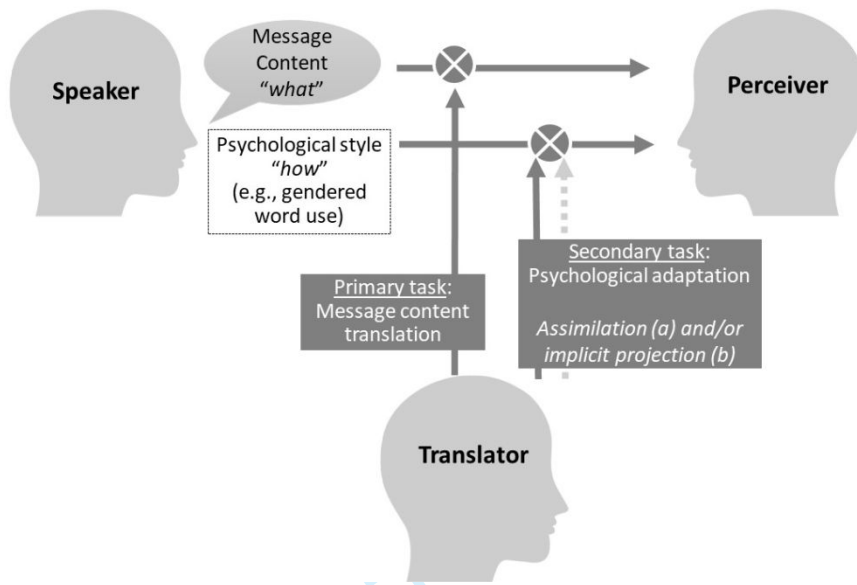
Speaker

Message Content "what"

Psychological style "how" (e.g., gendered word use)

Perceiver

Primary task: Message content translation

Secondary task: Psychological adaptation

*Assimilation (a) and/or implicit projection (b)*

Translator